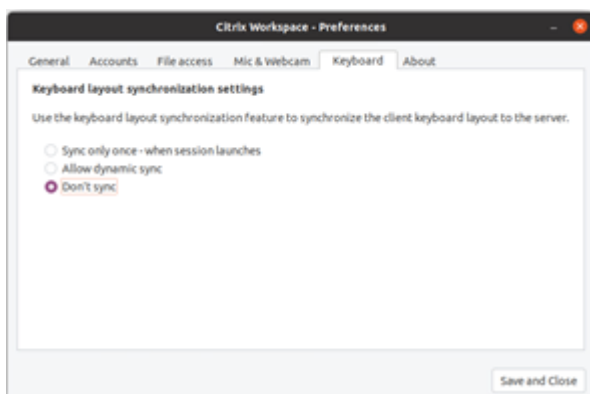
Citrix Workspace - Preferences

General Accounts File access Mic & Webcam Keyboard About

Keyboard layout synchronization settings

Use the keyboard layout synchronization feature to synchronize the client keyboard layout to the server.

Sync only once - when session launches
Allow dynamic sync
Don't sync

Save and Close